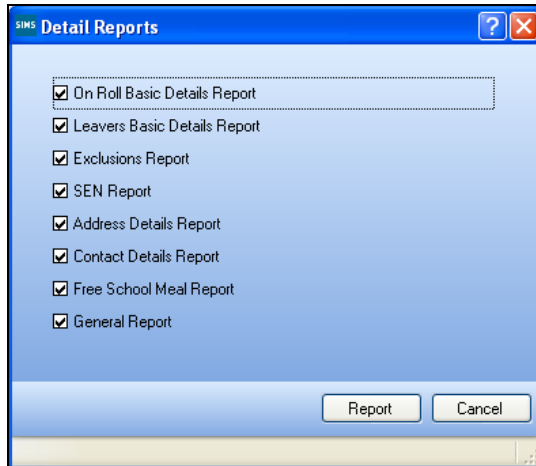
SIMS Detail Reports

On Roll Basic Details Report
Leavers Basic Details Report
Exclusions Report
SEN Report
Address Details Report
Contact Details Report
Free School Meal Report
General Report

Report
Cancel